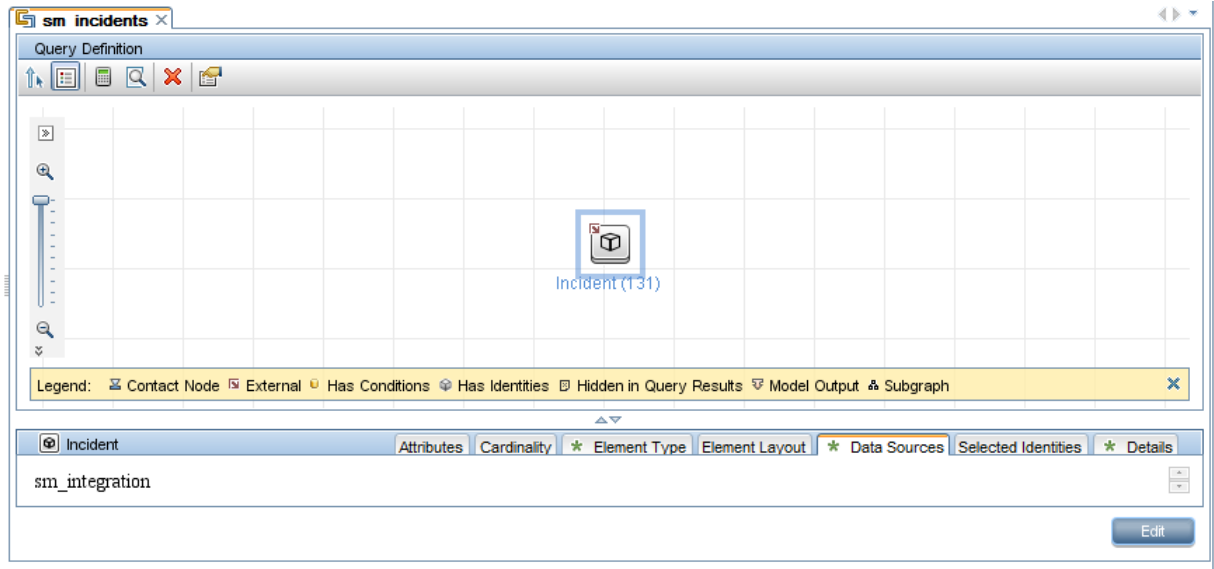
sm_incidents ×

Query Definition

Incident (131)

Legend: Contact Node External Has Conditions Has Identities Hidden in Query Results Model Output Subgraph

Incident

Attributes | Cardinality | * Element Type | Element Layout | * Data Sources | Selected Identities | * Details

sm_integration

Edit